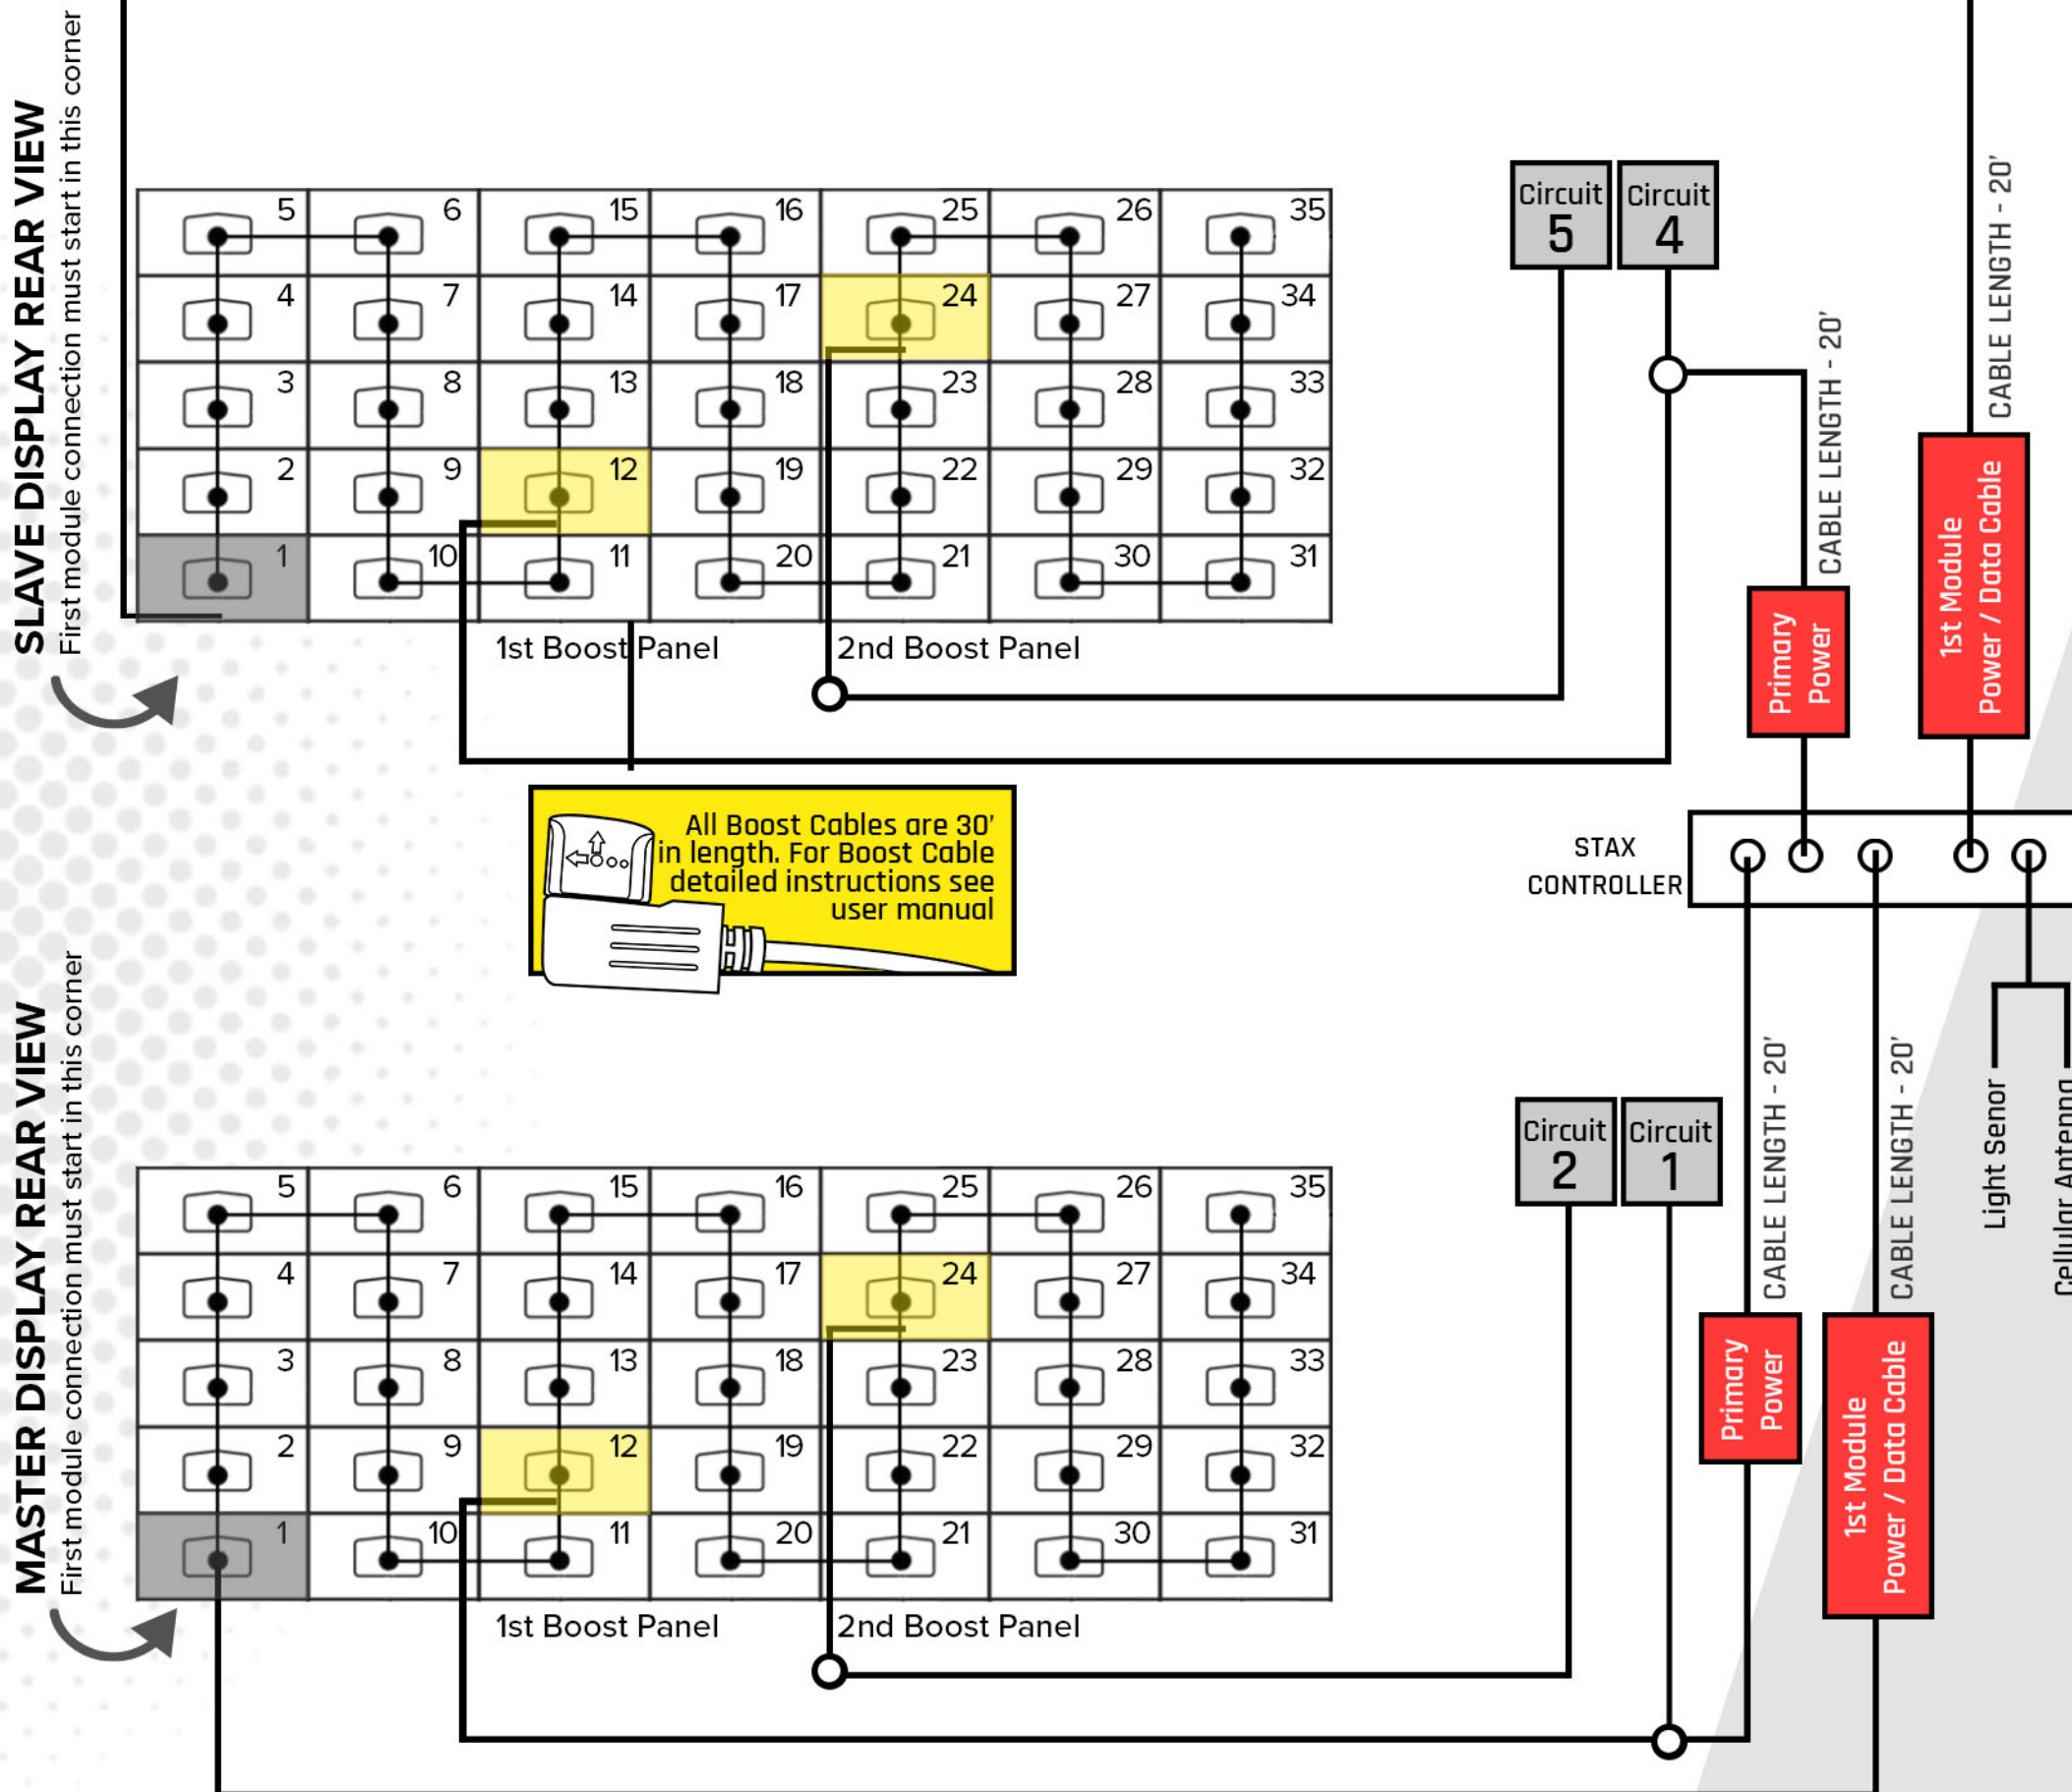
SLAVE DISPLAY REAR VIEW
First module connection must start in this corner

| 5 | 6 | 15 | 16 | 25 | 26 | 35 |
|---|---|---|---|---|---|---|
| 4 | 7 | 14 | 17 | 24 | 27 | 34 |
| 3 | 8 | 13 | 18 | 23 | 28 | 33 |
| 2 | 9 | 12 | 19 | 22 | 29 | 32 |
| 1 | 10 | 11 | 20 | 21 | 30 | 31 |

1st Boost Panel
2nd Boost Panel

Circuit 5
Circuit 4

CABLE LENGTH - 20'
CABLE LENGTH - 20'

Primary Power
1st Module Power / Data Cable

All Boost Cables are 30' in length. For Boost Cable detailed instructions see user manual

STAX CONTROLLER

MASTER DISPLAY REAR VIEW
First module connection must start in this corner

| 5 | 6 | 15 | 16 | 25 | 26 | 35 |
|---|---|---|---|---|---|---|
| 4 | 7 | 14 | 17 | 24 | 27 | 34 |
| 3 | 8 | 13 | 18 | 23 | 28 | 33 |
| 2 | 9 | 12 | 19 | 22 | 29 | 32 |
| 1 | 10 | 11 | 20 | 21 | 30 | 31 |

1st Boost Panel
2nd Boost Panel

Circuit 2
Circuit 1

CABLE LENGTH - 20'
CABLE LENGTH - 20'

Primary Power
1st Module Power / Data Cable

Light Senor
Cellular Antenn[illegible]